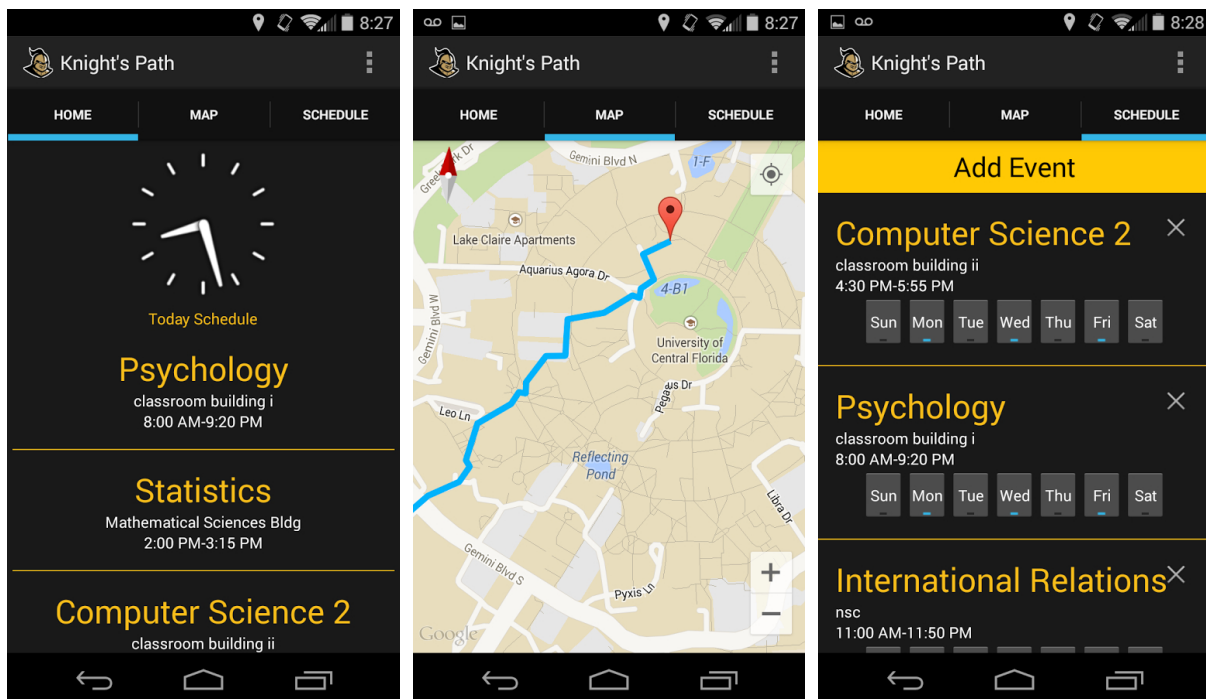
8:27

Knight's Path

HOME MAP SCHEDULE

Today Schedule

Psychology
classroom building i
8:00 AM-9:20 PM

Statistics
Mathematical Sciences Bldg
2:00 PM-3:15 PM

Computer Science 2
classroom building ii

8:27

Knight's Path

HOME MAP SCHEDULE

Gemini Blvd N
Greek Park Dr
1-F
Lake Claire Apartments
Aquarius Agora Dr
4-B1
Gemini Blvd W
University of Central Florida
Pegasus Dr
Leo Ln
Reflecting Pond
Libra Dr
Gemini Blvd S
Pyxis Ln
Google
+
−

8:28

Knight's Path

HOME MAP SCHEDULE

Add Event

Computer Science 2
classroom building ii
4:30 PM-5:55 PM
Sun Mon Tue Wed Thu Fri Sat

Psychology
classroom building i
8:00 AM-9:20 PM
Sun Mon Tue Wed Thu Fri Sat

International Relations
nsc
11:00 AM-11:50 PM